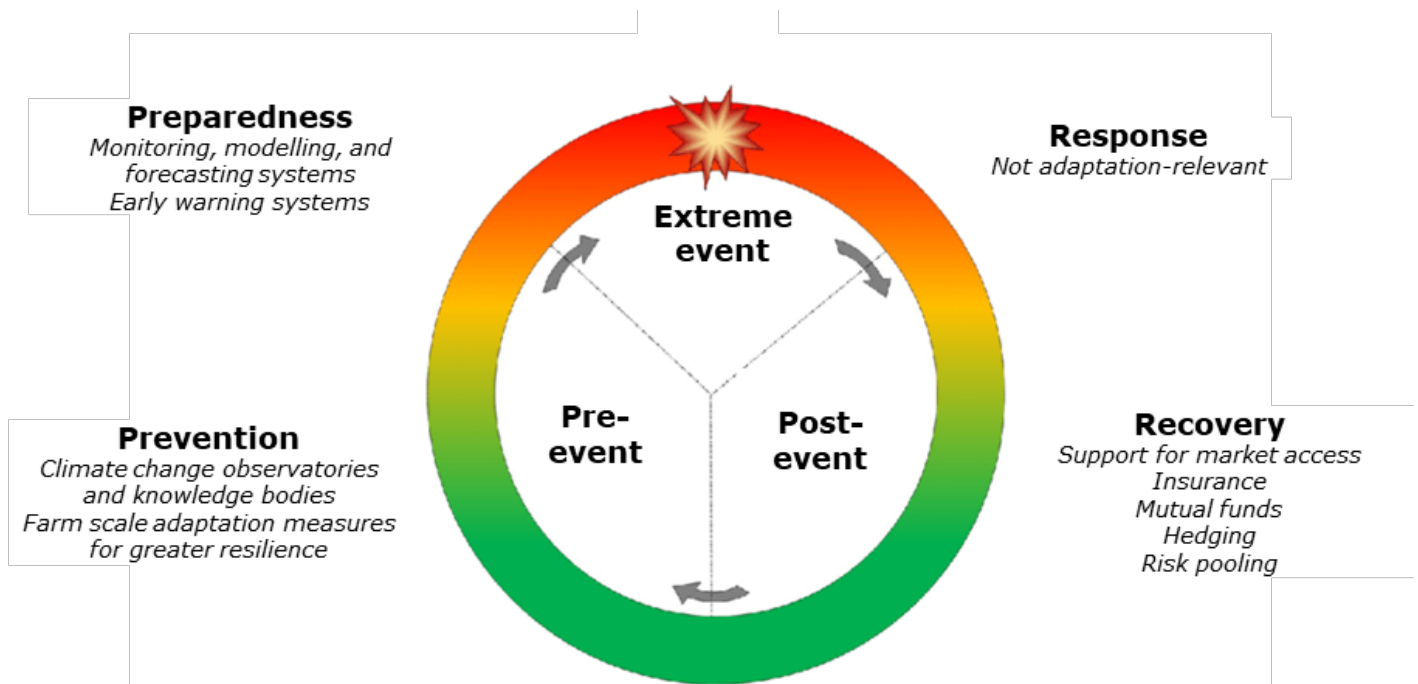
**Preparedness**
*Monitoring, modelling, and forecasting systems*
*Early warning systems*

**Response**
*Not adaptation-relevant*

**Extreme event**

**Pre-event**

**Post-event**

**Prevention**
*Climate change observatories and knowledge bodies*
*Farm scale adaptation measures for greater resilience*

**Recovery**
*Support for market access*
*Insurance*
*Mutual funds*
*Hedging*
*Risk pooling*